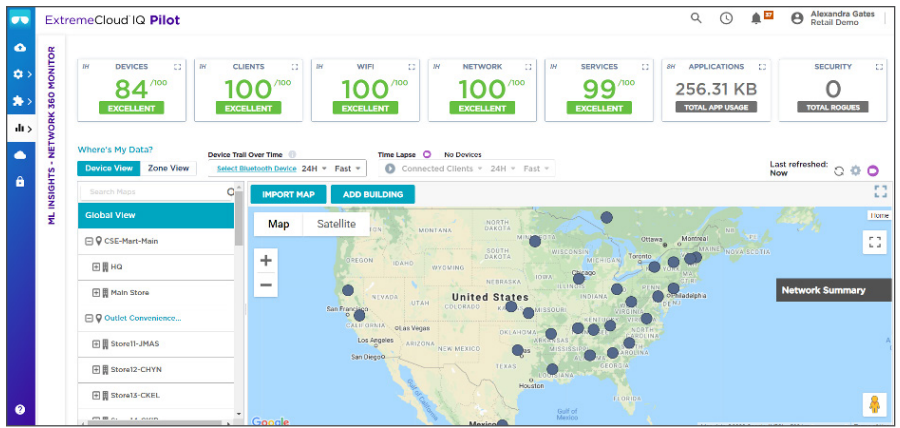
ExtremeCloud IQ Pilot

Alexandra Gates
Retail Demo

ML INSIGHTS - NETWORK 360 MONITOR

1H DEVICES
84/100
EXCELLENT

1H CLIENTS
100/100
EXCELLENT

1H WIFI
100/100
EXCELLENT

1H NETWORK
100/100
EXCELLENT

1H SERVICES
99/100
EXCELLENT

8H APPLICATIONS
256.31 KB
TOTAL APP USAGE

SECURITY
0
TOTAL ROGUES

Where's My Data?
Device View Zone View

Device Trail Over Time
Select Bluetooth Device 24H Fast

Time Lapse No Devices
Connected Clients 24H Fast

Last refreshed:
Now

Search Maps

Global View
CSE-Mart-Main
HQ
Main Store
Outlet Convenience...
Store11-JMAS
Store12-CHYN
Store13-CKEL

IMPORT MAP ADD BUILDING

Map Satellite

Home

Network Summary

United States
Ottawa
Montreal
Toronto
Chicago
Philadelphia
San Francisco
Los Angeles
San Diego
MISSOURI
OKLAHOMA
NEW MEXICO
TEXAS
CALIFORNIA
NEVADA
UTAH
ARIZONA
DAKOTA
MONTANA
IDAHO
OREGON
NEBRASKA
KANSAS
IOWA
INDIANA
OHIO
WISCONSIN
MICHIGAN
KENTUCKY
TENNESSEE
ALABAMA
GEORGIA
MISSISSIPPI
LOUISIANA
NORTH CAROLINA
SOUTH CAROLINA
VIRGINIA
WEST VIRGINIA
PENNSYLVANIA
NEW YORK
MAINE
FLORIDA
Gulf of Mexico
Mexico
Google